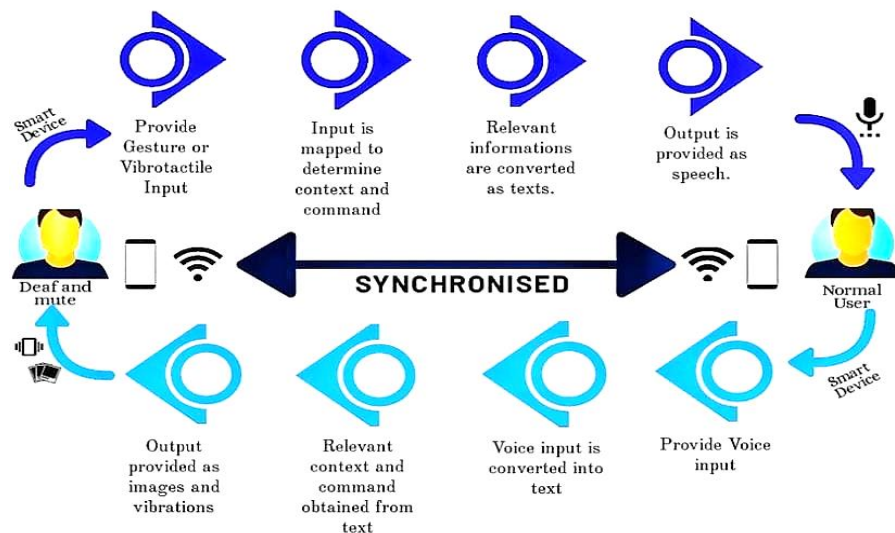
Smart Device

Provide Gesture or Vibrotactile Input

Input is mapped to determine context and command

Relevant informations are converted as texts.

Output is provided as speech.

Deaf and mute

SYNCHRONISED

Normal User

Smart Device

Output provided as images and vibrations

Relevant context and command obtained from text

Voice input is converted into text

Provide Voice input